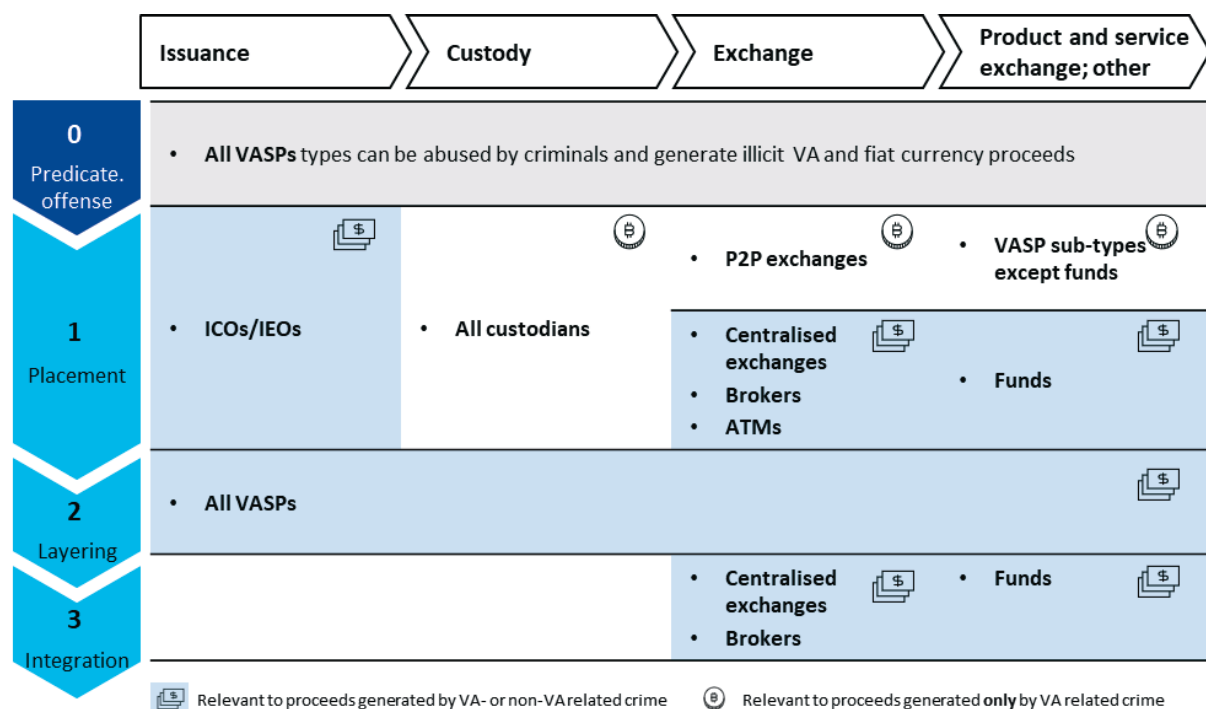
| | Issuance | Custody | Exchange | Product and service exchange; other |
|---|---|---|---|---|
| 0 Predicate. offense | • **All VASPs** types can be abused by criminals and generate illicit VA and fiat currency proceeds | | | |
| 1 Placement | • ICOs/IEOs | • All custodians | • P2P exchanges | • VASP sub-types except funds |
| | | | • Centralised exchanges • Brokers • ATMs | • Funds |
| 2 Layering | • All VASPs | | | |
| 3 Integration | | | • Centralised exchanges • Brokers | • Funds |

Relevant to proceeds generated by VA- or non-VA related crime

Relevant to proceeds generated **only** by VA related crime